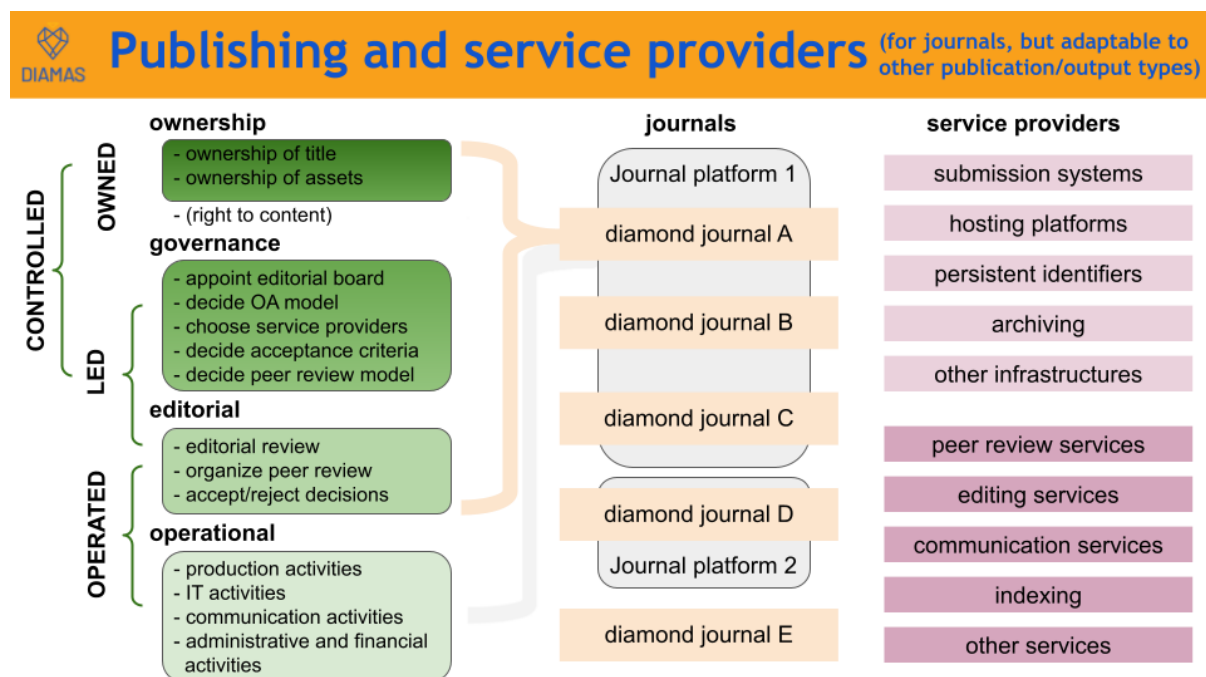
DIAMAS

Publishing and service providers (for journals, but adaptable to other publication/output types)

CONTROLLED

OWNED

LED

OPERATED

ownership

- ownership of title
- ownership of assets

- (right to content)

governance

- appoint editorial board
- decide OA model
- choose service providers
- decide acceptance criteria
- decide peer review model

editorial

- editorial review
- organize peer review
- accept/reject decisions

operational

- production activities
- IT activities
- communication activities
- administrative and financial activities

journals

Journal platform 1

diamond journal A

diamond journal B

diamond journal C

diamond journal D

Journal platform 2

diamond journal E

service providers

submission systems

hosting platforms

persistent identifiers

archiving

other infrastructures

peer review services

editing services

communication services

indexing

other services